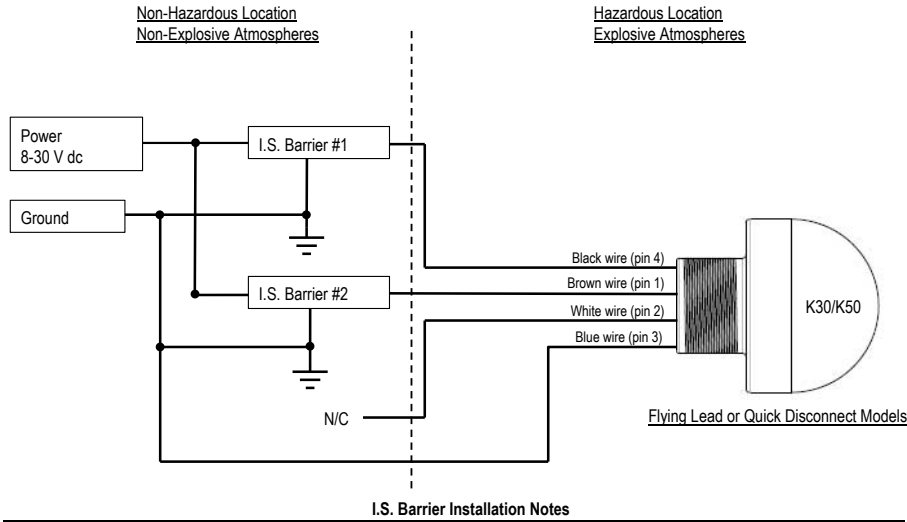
Non-Hazardous Location
Non-Explosive Atmospheres

Hazardous Location
Explosive Atmospheres

Power
8-30 V dc

Ground

I.S. Barrier #1

I.S. Barrier #2

N/C

Black wire (pin 4)
Brown wire (pin 1)
White wire (pin 2)
Blue wire (pin 3)

K30/K50

Flying Lead or Quick Disconnect Models

I.S. Barrier Installation Notes